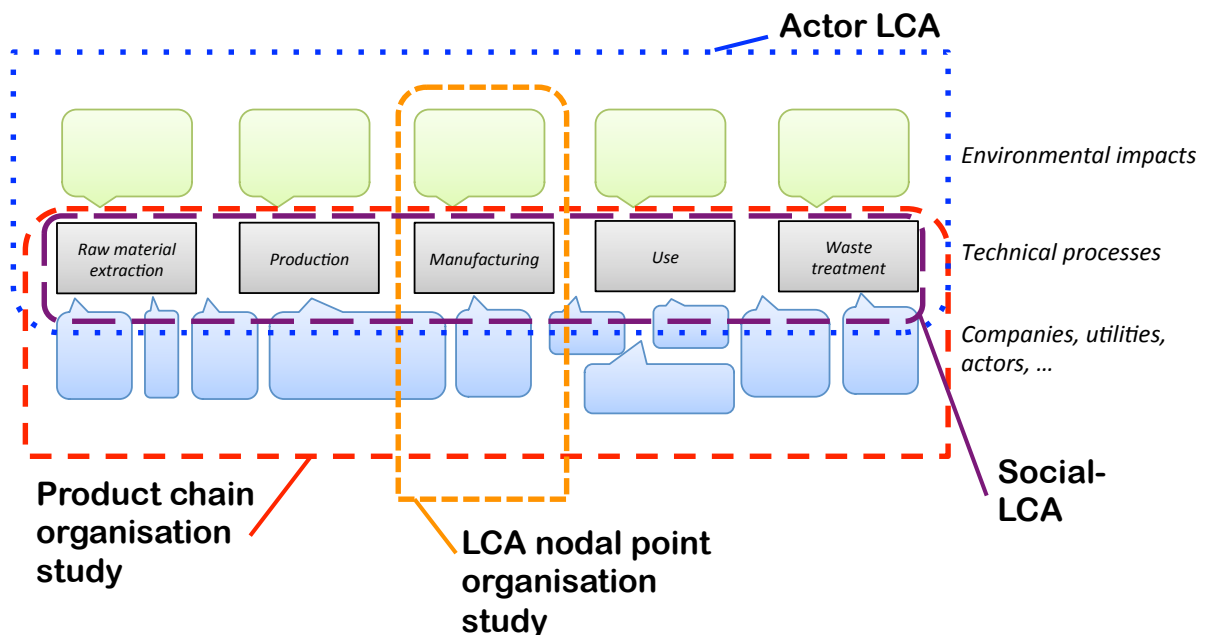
Actor LCA

Environmental impacts

Raw material extraction

Production

Manufacturing

Use

Waste treatment

Technical processes

Companies, utilities, actors, …

Product chain organisation study

LCA nodal point organisation study

Social-LCA